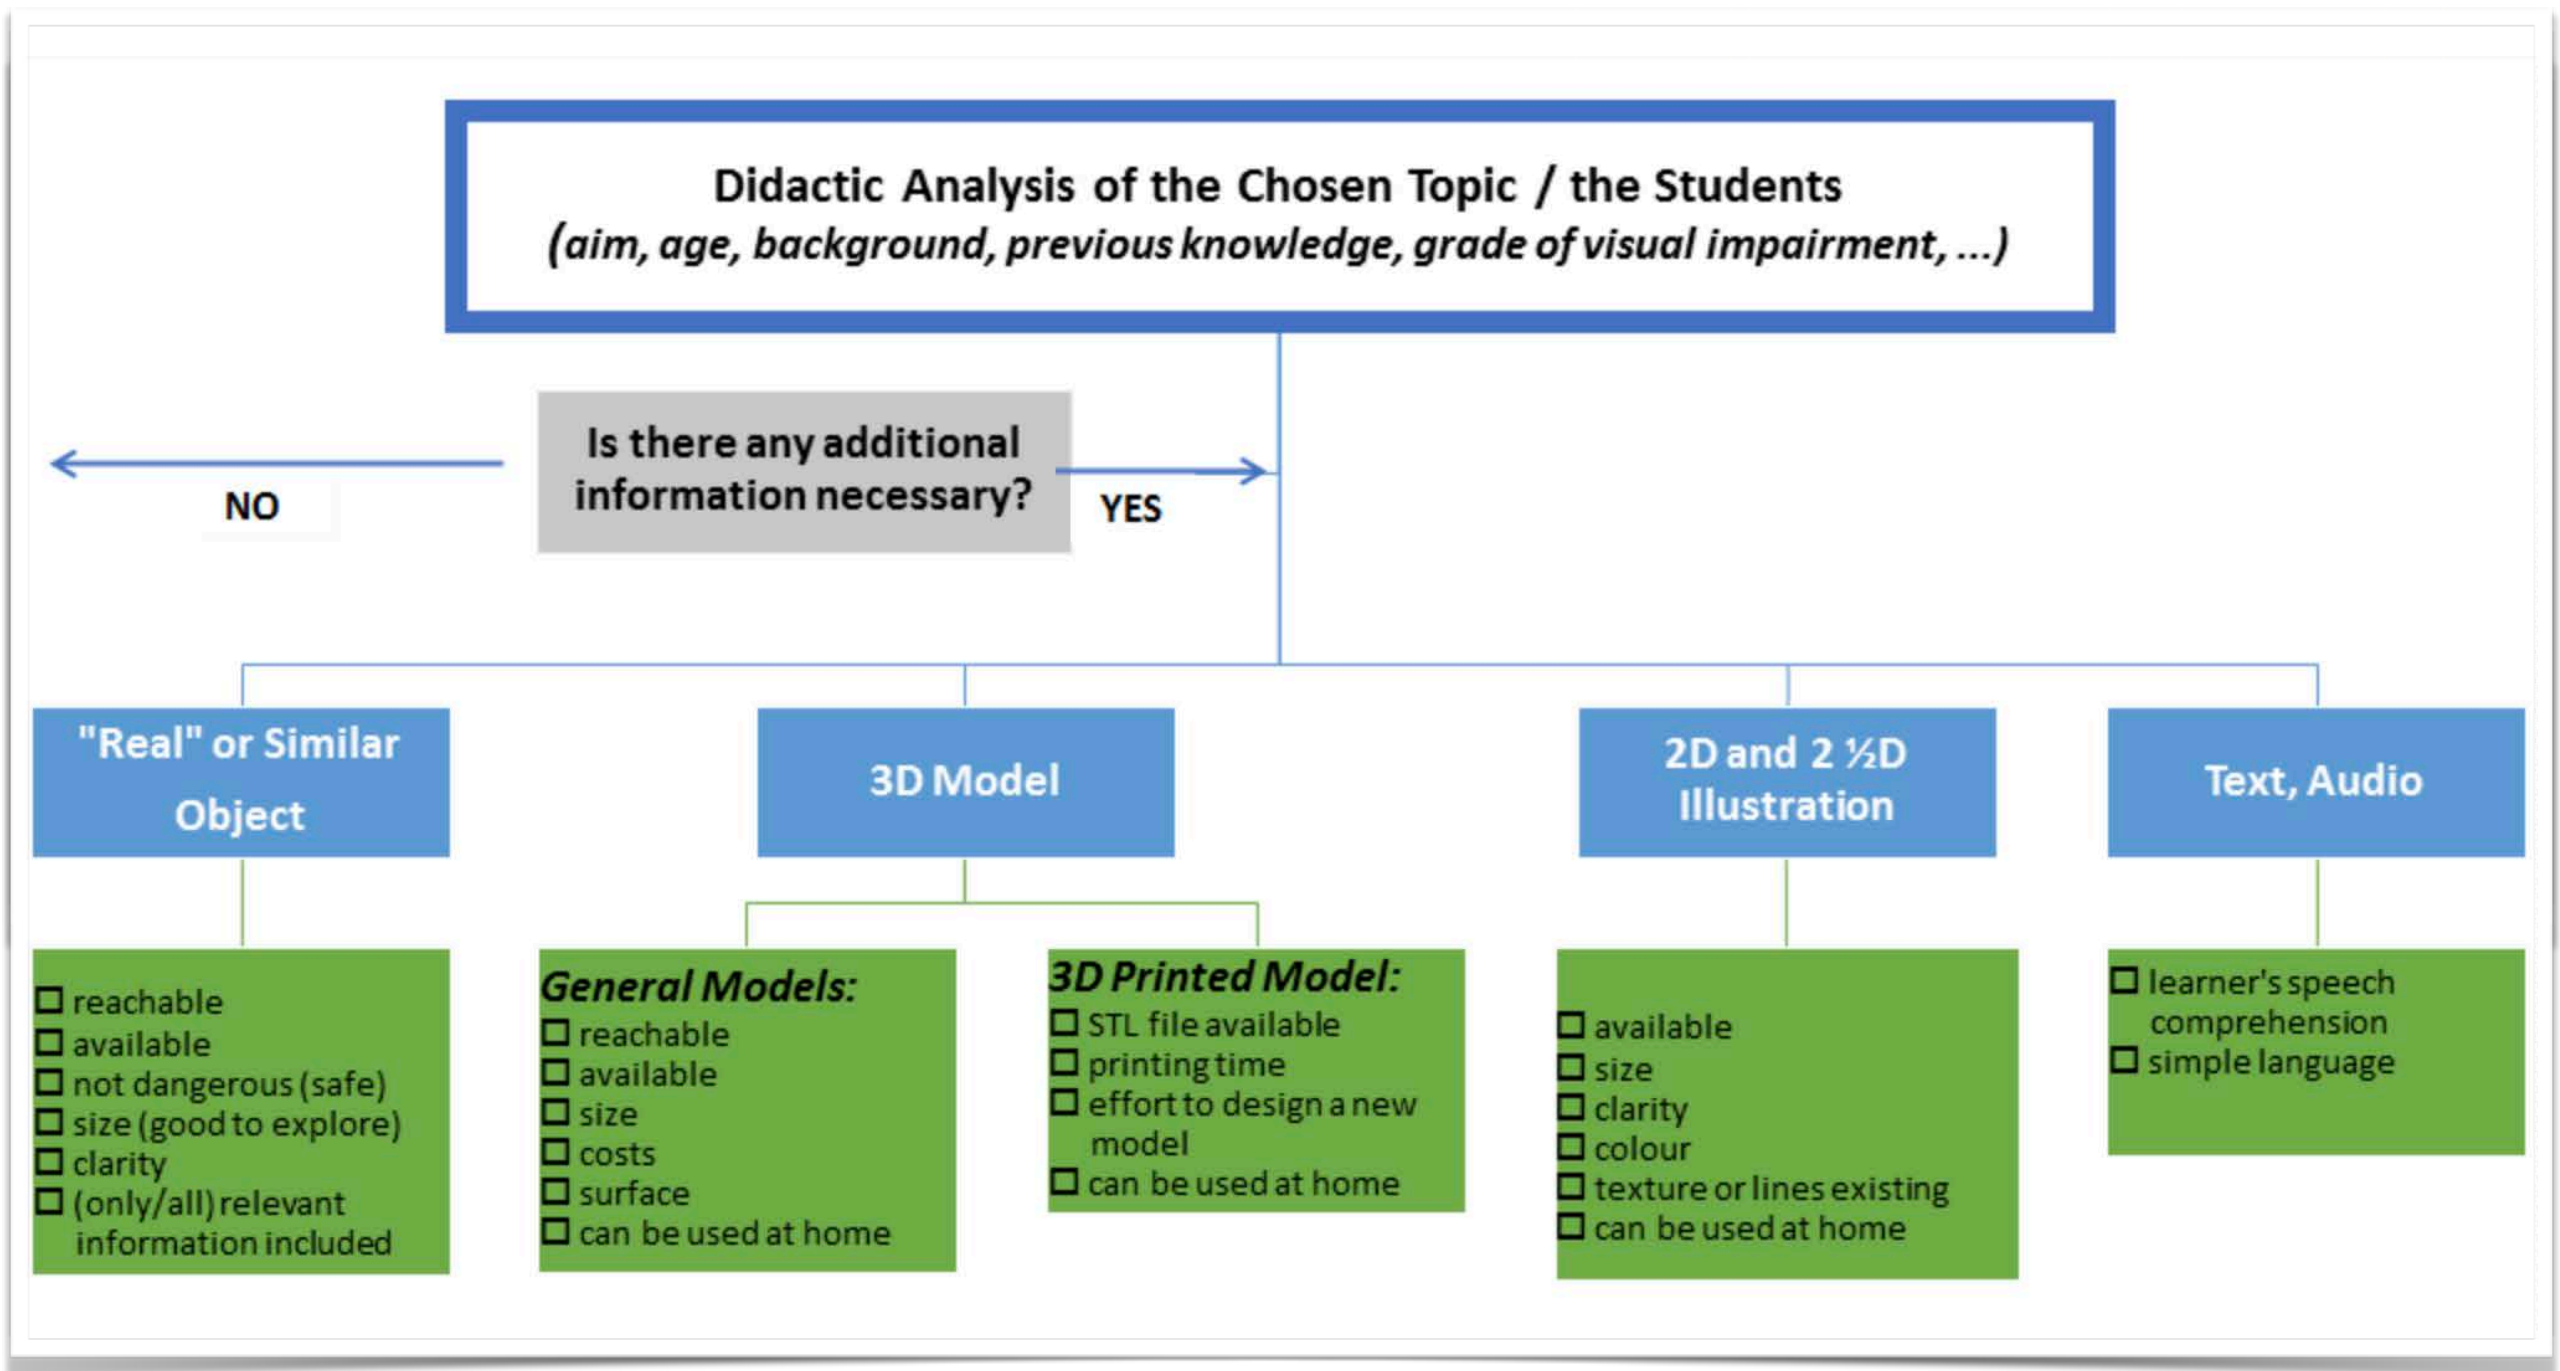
Didactic Analysis of the Chosen Topic / the Students
(aim, age, background, previous knowledge, grade of visual impairment, ...)

Is there any additional information necessary?

NO

YES

"Real" or Similar Object

3D Model

2D and 2 ½D Illustration

Text, Audio

☐ reachable
☐ available
☐ not dangerous (safe)
☐ size (good to explore)
☐ clarity
☐ (only/all) relevant information included

General Models:
☐ reachable
☐ available
☐ size
☐ costs
☐ surface
☐ can be used at home

3D Printed Model:
☐ STL file available
☐ printing time
☐ effort to design a new model
☐ can be used at home

☐ available
☐ size
☐ clarity
☐ colour
☐ texture or lines existing
☐ can be used at home

☐ learner's speech comprehension
☐ simple language